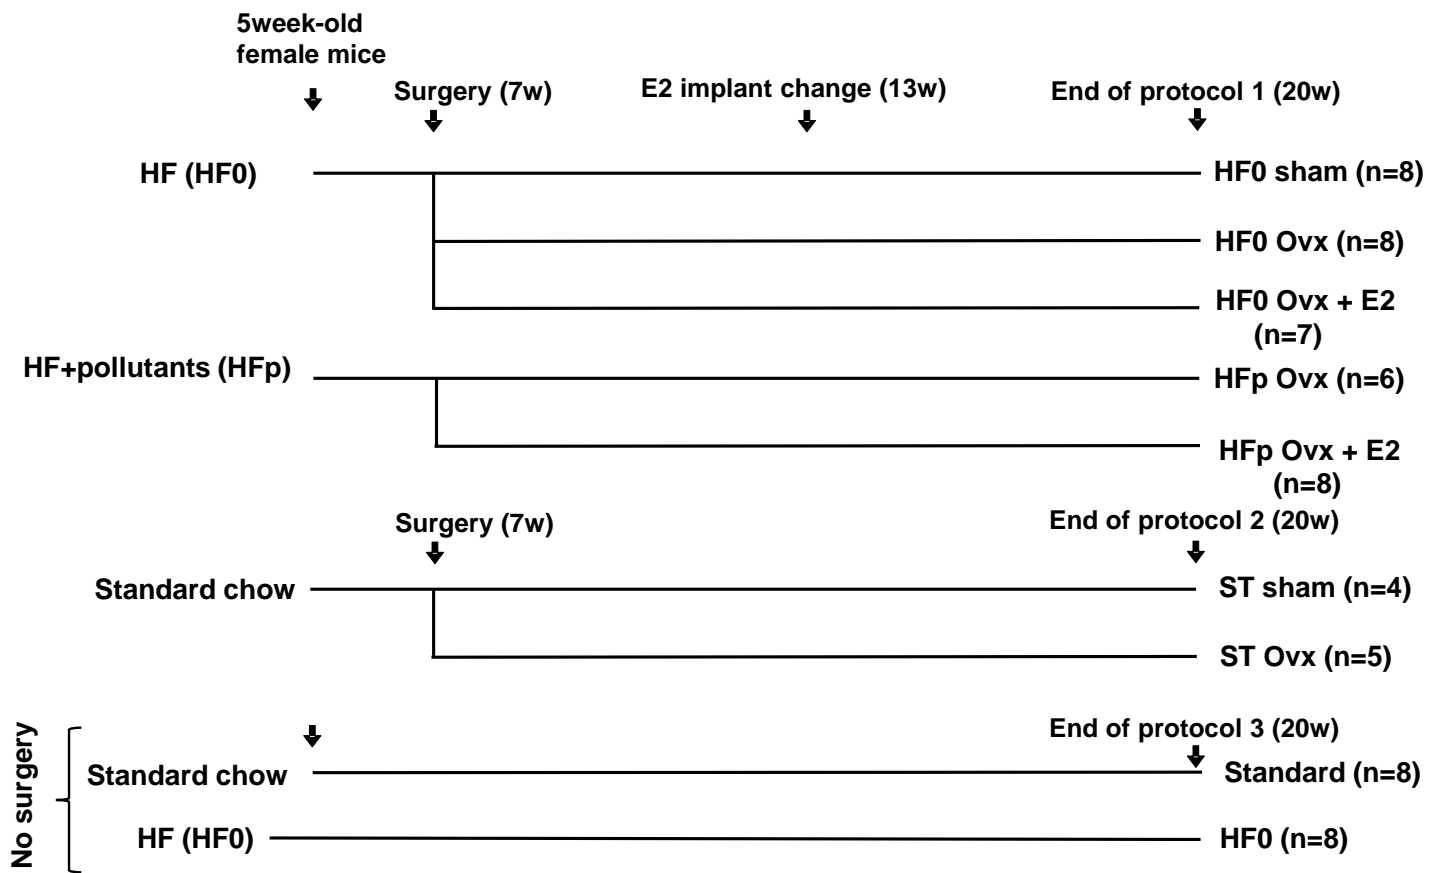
5week-old female mice

Surgery (7w)

E2 implant change (13w)

End of protocol 1 (20w)

HF (HF0)

HF0 sham (n=8)

HF0 Ovx (n=8)

HF0 Ovx + E2 (n=7)

HF+pollutants (HFp)

HFp Ovx (n=6)

HFp Ovx + E2 (n=8)

Surgery (7w)

End of protocol 2 (20w)

Standard chow

ST sham (n=4)

ST Ovx (n=5)

No surgery

End of protocol 3 (20w)

Standard chow

Standard (n=8)

HF (HF0)

HF0 (n=8)